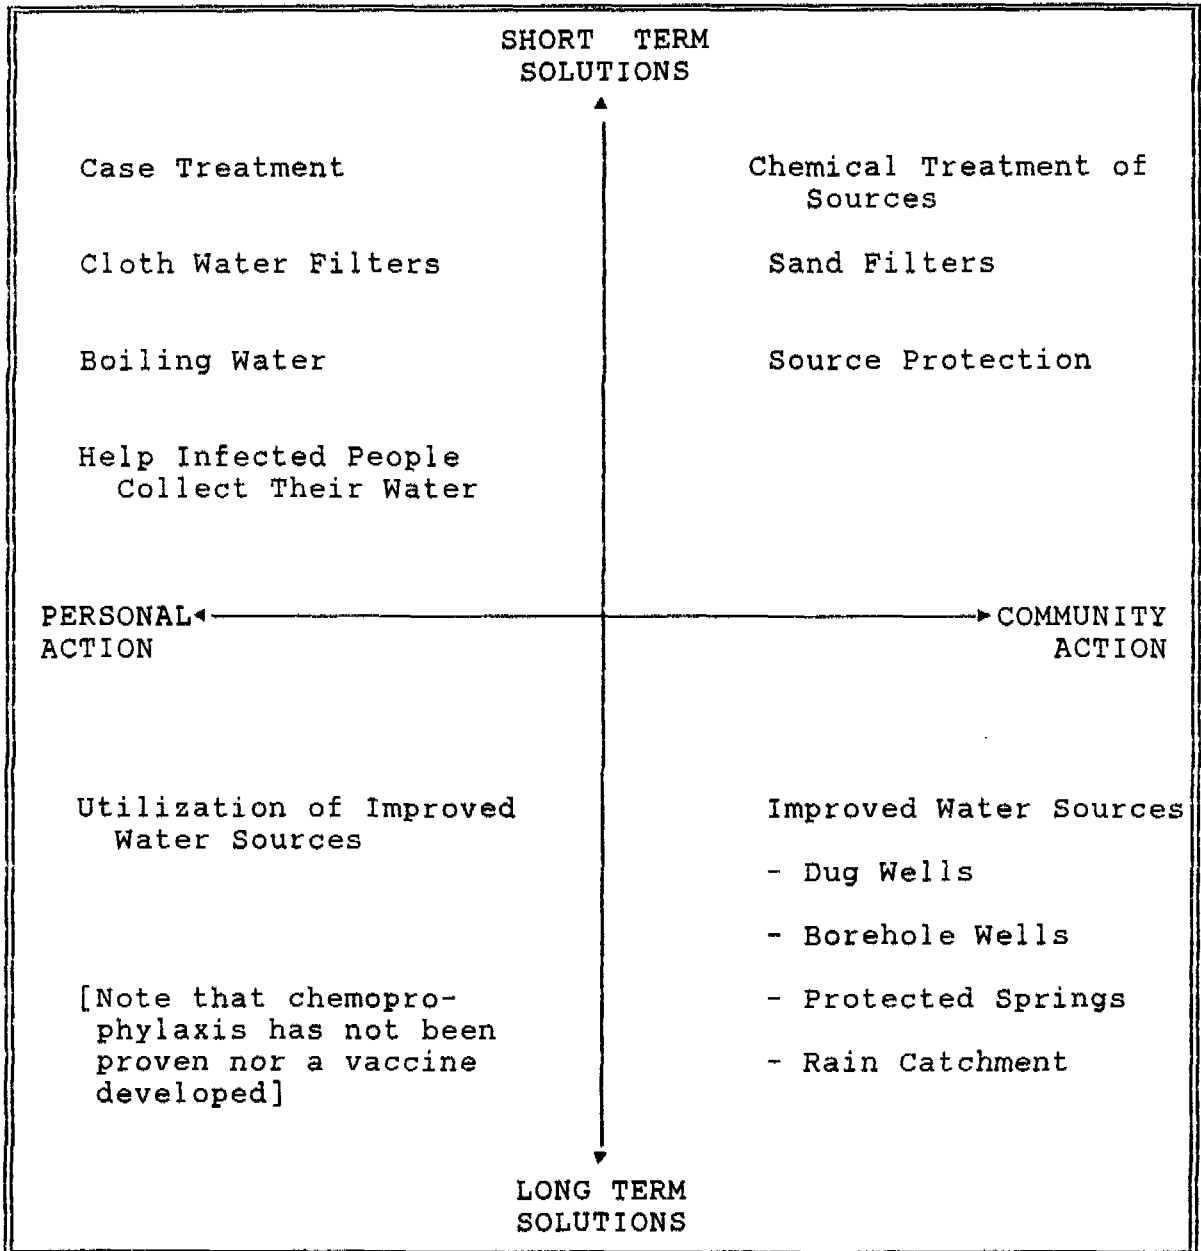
SHORT TERM SOLUTIONS

Case Treatment

Cloth Water Filters

Boiling Water

Help Infected People Collect Their Water

Chemical Treatment of Sources

Sand Filters

Source Protection

PERSONAL ACTION

COMMUNITY ACTION

Utilization of Improved Water Sources

[Note that chemoprophylaxis has not been proven nor a vaccine developed]

Improved Water Sources

- Dug Wells

- Borehole Wells

- Protected Springs

- Rain Catchment

LONG TERM SOLUTIONS